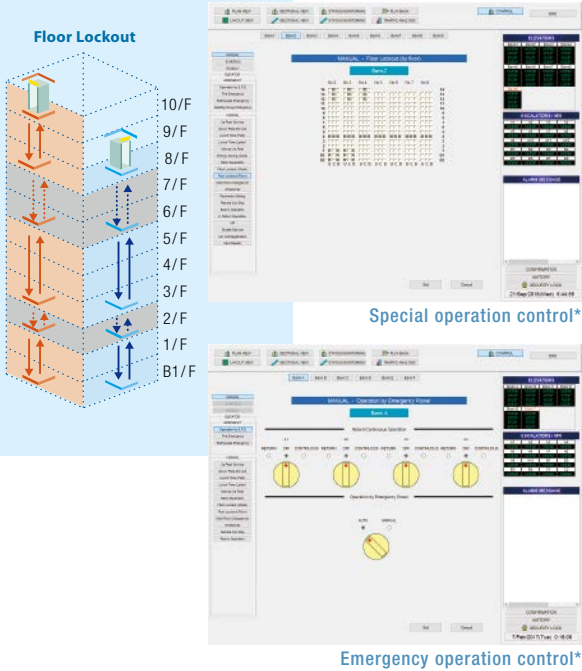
Floor Lockout

10/F
9/F
8/F
7/F
6/F
5/F
4/F
3/F
2/F
1/F
B1/F

PLAN VIEW
SECTIONAL VIEW
STATUS MONITORING
PLAY BACK
CONTROL
LAYOUT VIEW
TRAFFIC ANALYSIS

MANUAL – Floor Lockout (by floor)
Bank 2

ELEVATORS
ESCALATORS
ALARM MESSAGE

Set
Cancel

Special operation control*

PLAN VIEW
SECTIONAL VIEW
STATUS MONITORING
PLAY BACK
CONTROL
LAYOUT VIEW
TRAFFIC ANALYSIS

MANUAL – Operation by Emergency Panel
Bank A

RETURN
OFF
CONTINUOUS
AUTO
MANUAL

ELEVATORS
ESCALATORS
ALARM MESSAGE

Set
Cancel

Emergency operation control*